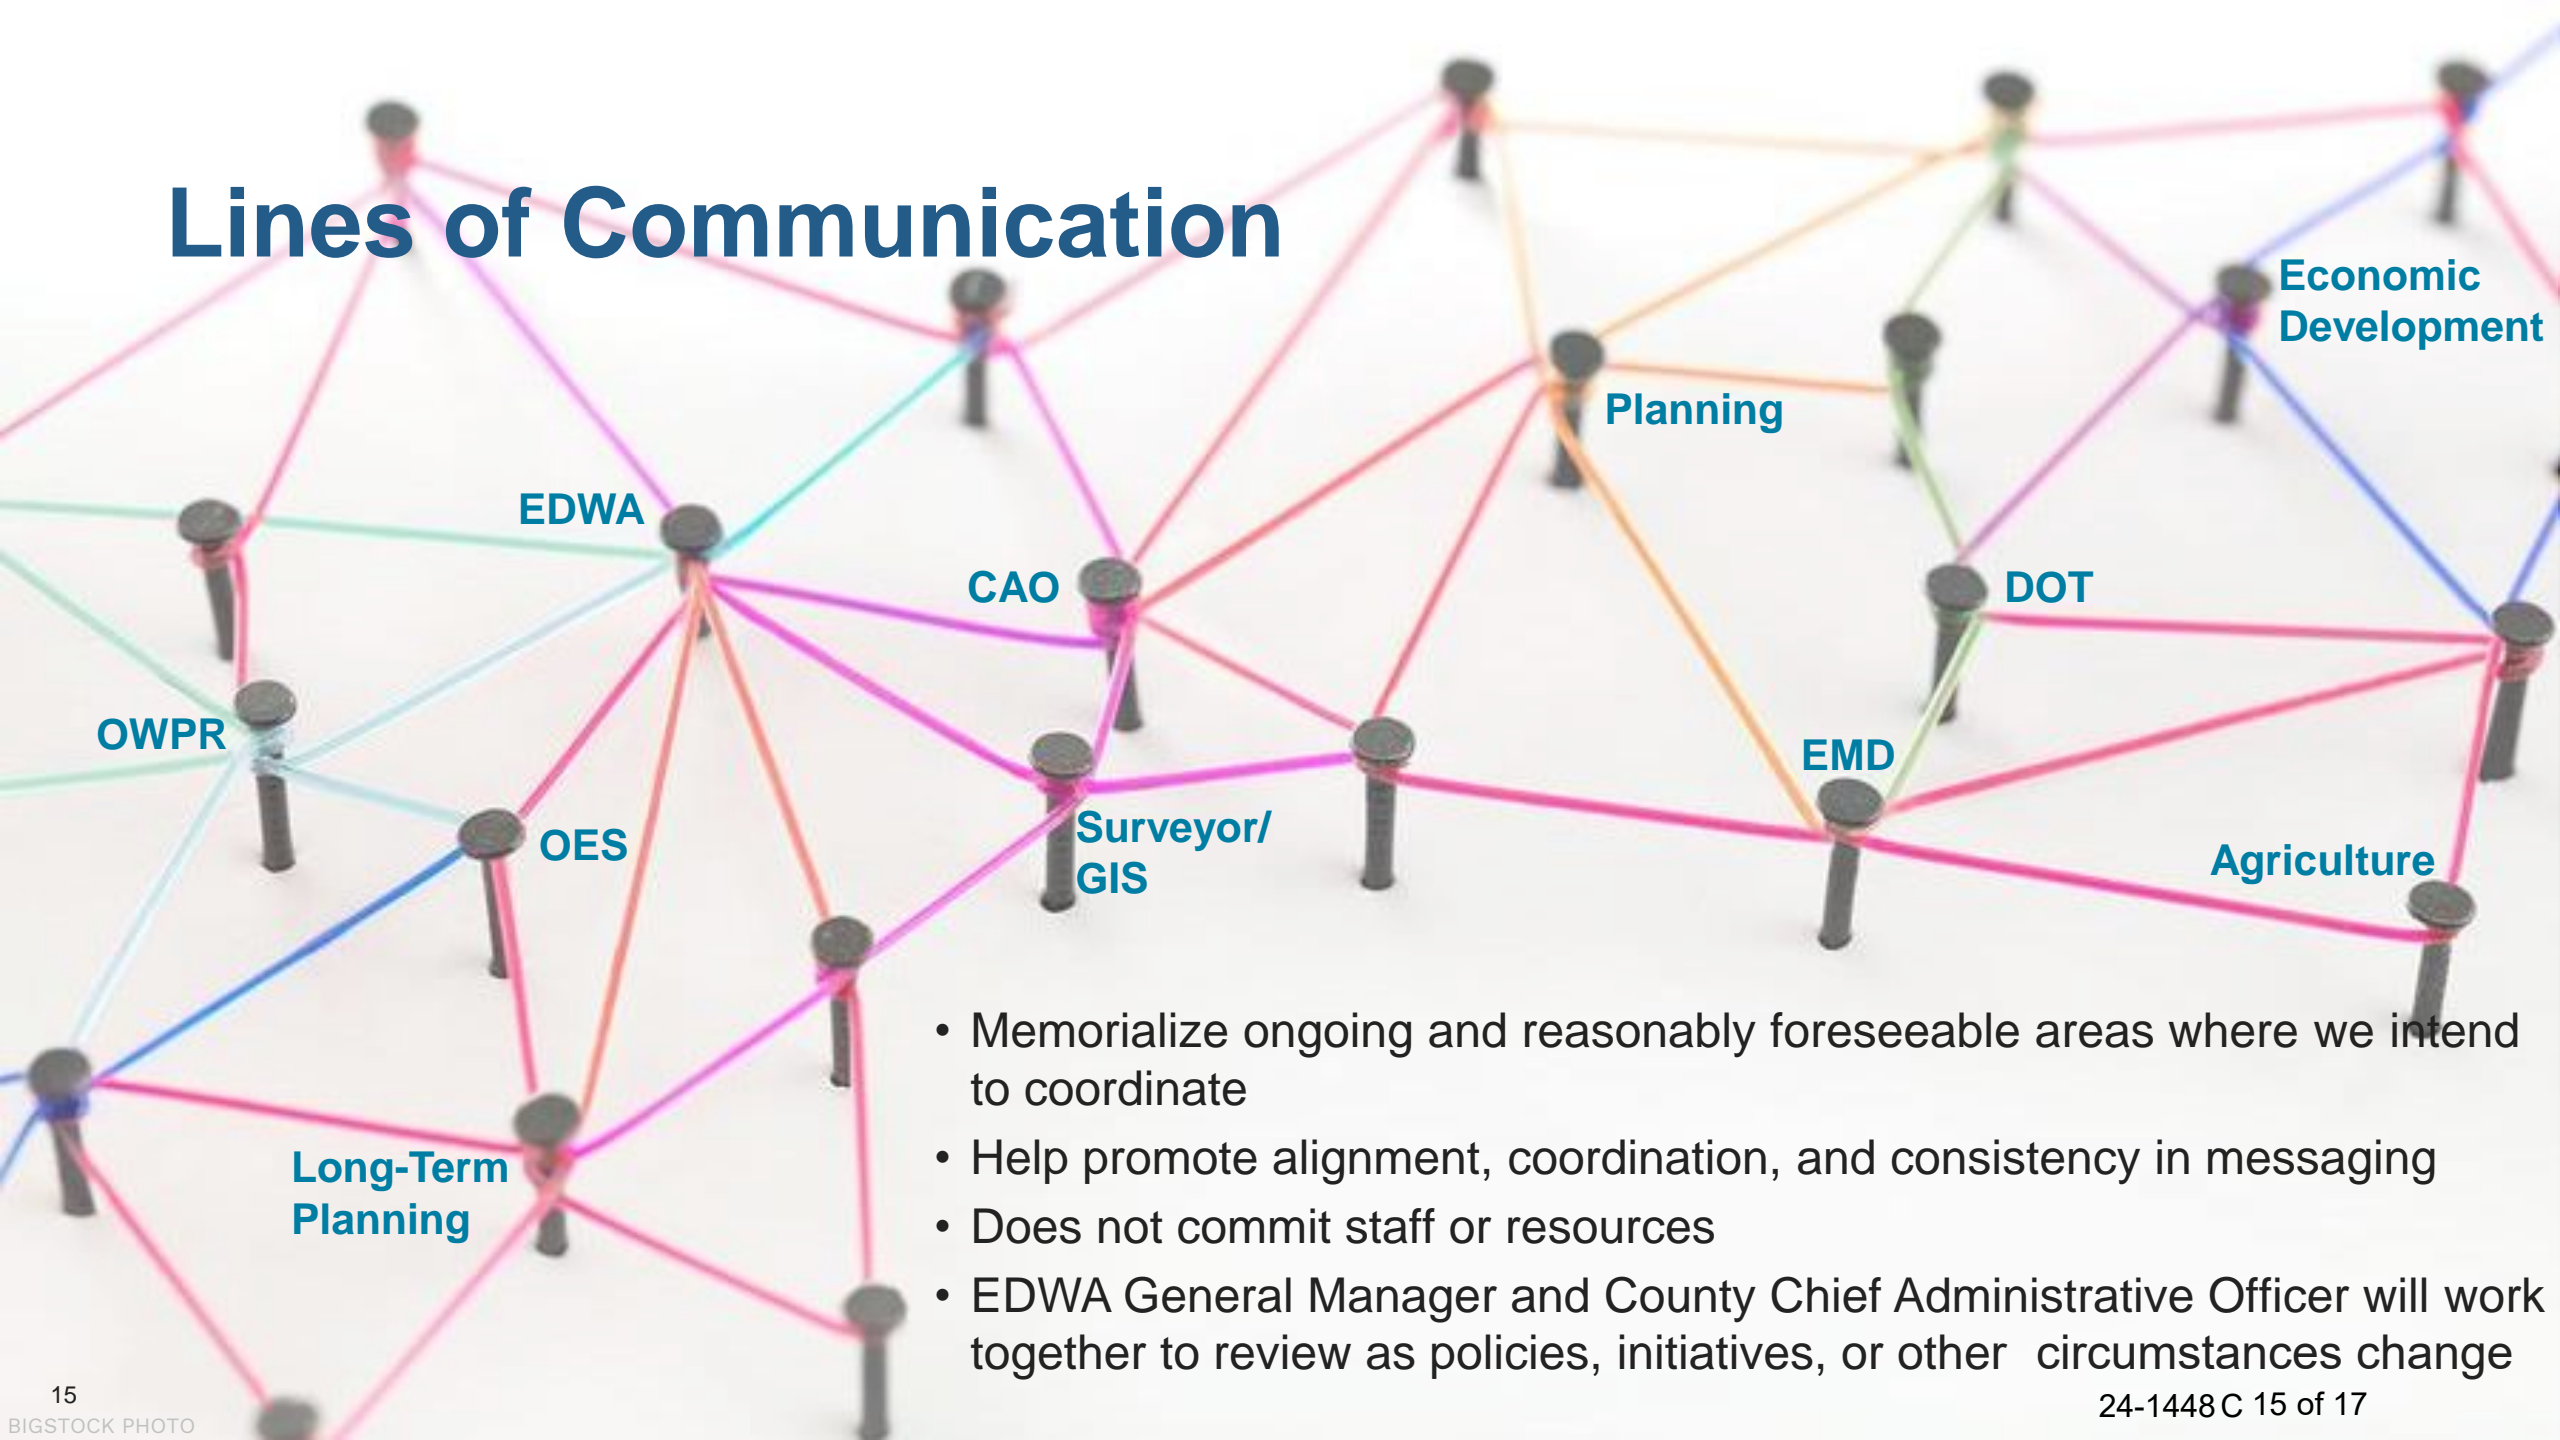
Lines of Communication

Economic Development

Planning

EDWA

CAO

DOT

OWPR

EMD

OES

Surveyor/ GIS

Agriculture

Long-Term Planning

• Memorialize ongoing and reasonably foreseeable areas where we intend to coordinate
• Help promote alignment, coordination, and consistency in messaging
• Does not commit staff or resources
• EDWA General Manager and County Chief Administrative Officer will work together to review as policies, initiatives, or other circumstances change

15
BIGSTOCK PHOTO

24-1448 C 15 of 17